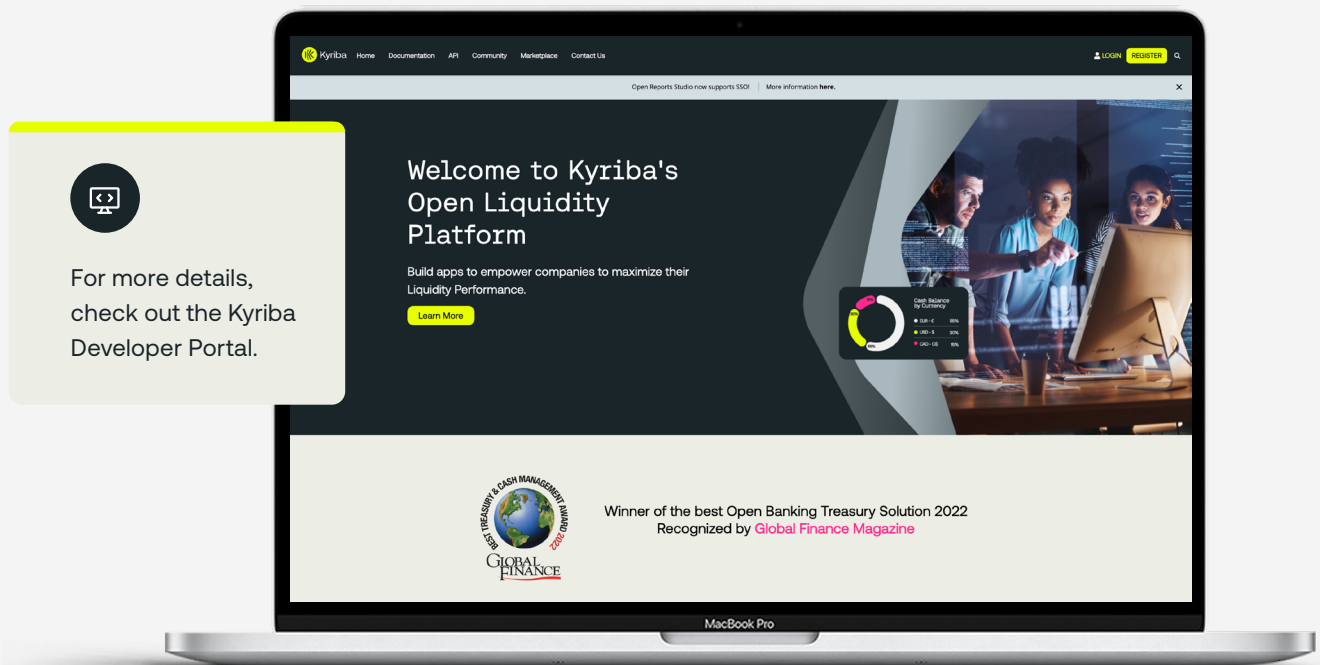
For more details, check out the Kyriba Developer Portal.

Kyriba Home Documentation API Community Marketplace Contact Us

LOGIN REGISTER

Open Reports Studio now supports SSO! | More information here.

×

Welcome to Kyriba's Open Liquidity Platform

Build apps to empower companies to maximize their Liquidity Performance.

Learn More

Cash Balance by Currency

EUR - € 65%

USD - $ 30%

CAD - US 15%

BEST TREASURY & CASH MANAGEMENT AWARD 2022

GLOBAL FINANCE

Winner of the best Open Banking Treasury Solution 2022
Recognized by Global Finance Magazine

MacBook Pro